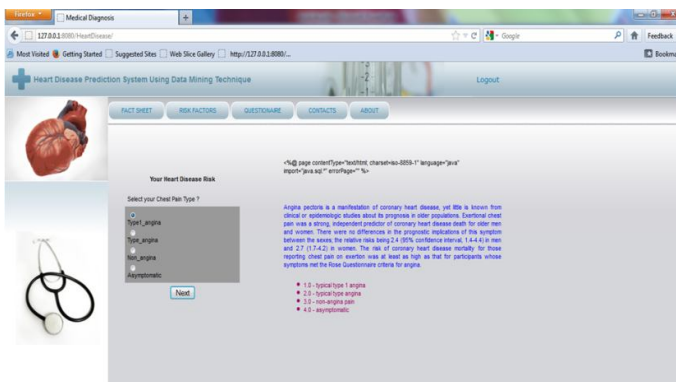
Firefox | Medical Diagnosis | +

127.0.0.1:8080/HeartDisease/

Google

Feedback

Most Visited | Getting Started | Suggested Sites | Web Slice Gallery | http://127.0.0.1:8080/...

Bookm

Heart Disease Prediction System Using Data Mining Technique

Logout

FACT SHEET | RISK FACTORS | QUESTIONAIRE | CONTACTS | ABOUT

Your Heart Disease Risk

Select your Chest Pain Type ?

Type1_angina

Type_angina

Non_angina

Asymptomatic

Next

<%@ page contentType="text/html; charset=iso-8859-1" language="java" import="java.sql.*" errorPage="" %>

Angina pectoris is a manifestation of coronary heart disease, yet little is known from clinical or epidemiologic studies about its prognosis in older populations. Exertional chest pain was a strong, independent predictor of coronary heart disease death for older men and women. There were no differences in the prognostic implications of this symptom between the sexes; the relative risks being 2.4 (95% confidence interval, 1.4-4.4) in men and 2.7 (1.7-4.2) in women. The risk of coronary heart disease mortality for those reporting chest pain on exertion was at least as high as that for participants whose symptoms met the Rose Questionnaire criteria for angina.

1.0 - typical type 1 angina
2.0 - typical type angina
3.0 - non-angina pain
4.0 - asymptomatic